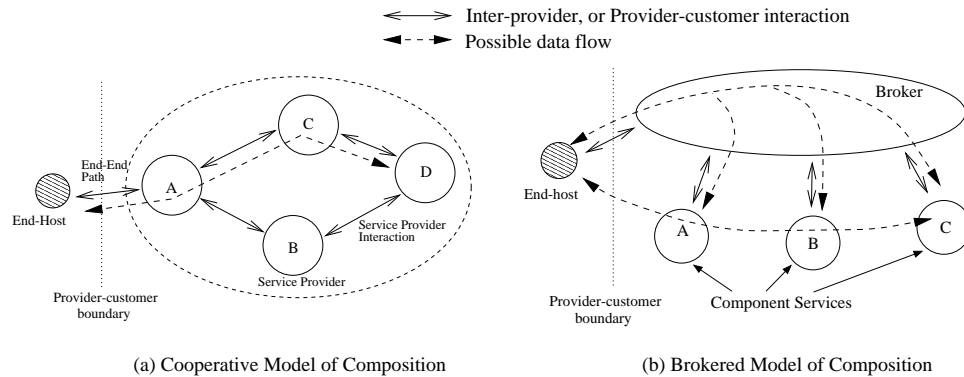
Inter-provider, or Provider-customer interaction

Possible data flow

End-End Path

End-Host

A

C

D

B

Service Provider

Service Provider Interaction

Provider-customer boundary

(a) Cooperative Model of Composition

Broker

End-host

A

B

C

Provider-customer boundary

Component Services

(b) Brokered Model of Composition